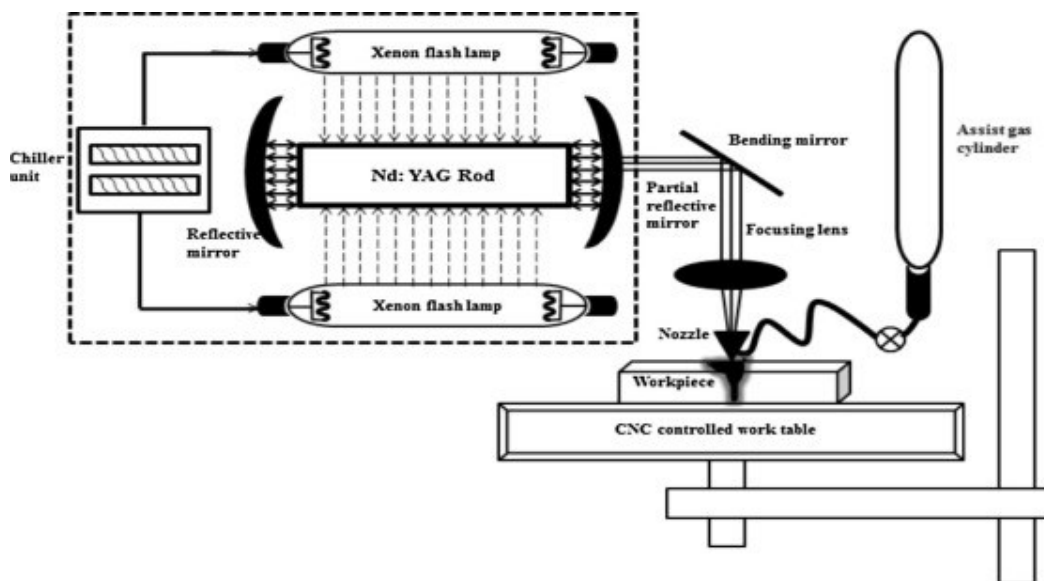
Xenon flash lamp

Chiller unit

Nd: YAG Rod

Reflective mirror

Xenon flash lamp

Bending mirror

Assist gas cylinder

Partial reflective mirror

Focusing lens

Nozzle

Workpiece

CNC controlled work table